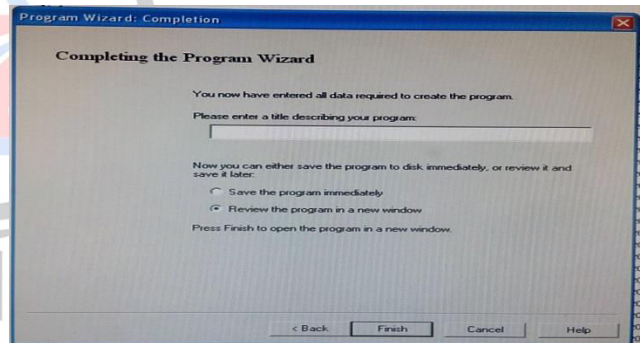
Program Wizard: Completion

Completing the Program Wizard

You now have entered all data required to create the program.

Please enter a title describing your program:

Now you can either save the program to disk immediately, or review it and save it later:

Save the program immediately

Review the program in a new window

Press Finish to open the program in a new window.

< Back

Finish

Cancel

Help